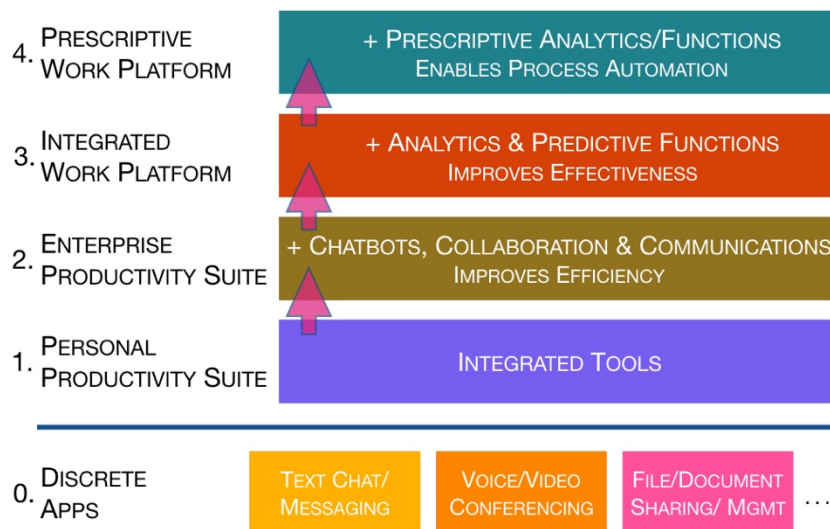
4. Prescriptive Work Platform

+ Prescriptive Analytics/Functions
Enables Process Automation

3. Integrated Work Platform

+ Analytics & Predictive Functions
Improves Effectiveness

2. Enterprise Productivity Suite

+ Chatbots, Collaboration & Communications
Improves Efficiency

1. Personal Productivity Suite

Integrated Tools

0. Discrete Apps

Text Chat/ Messaging

Voice/Video Conferencing

File/Document Sharing/ Mgmt

...